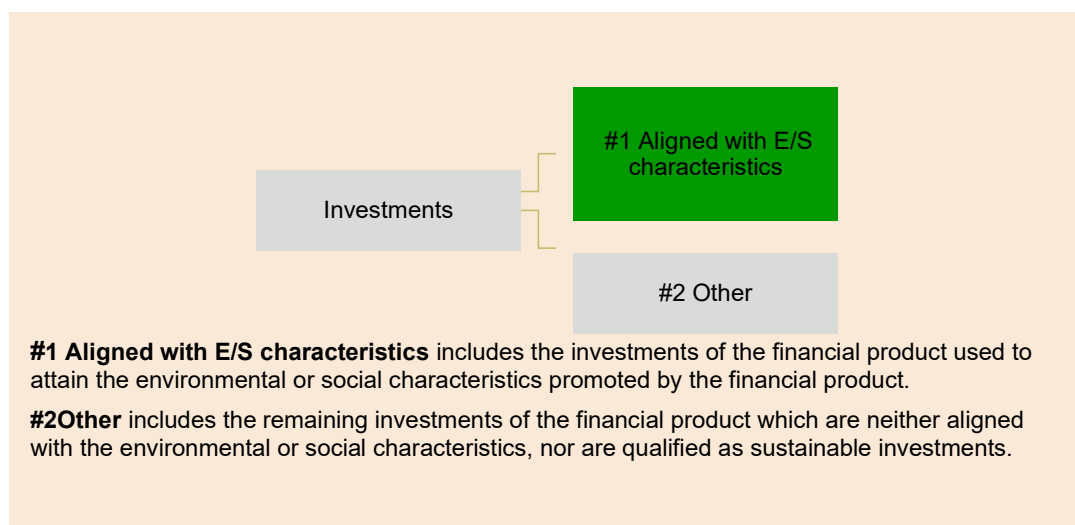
Investments

#1 Aligned with E/S characteristics

#2 Other

**#1 Aligned with E/S characteristics** includes the investments of the financial product used to attain the environmental or social characteristics promoted by the financial product.

**#2Other** includes the remaining investments of the financial product which are neither aligned with the environmental or social characteristics, nor are qualified as sustainable investments.